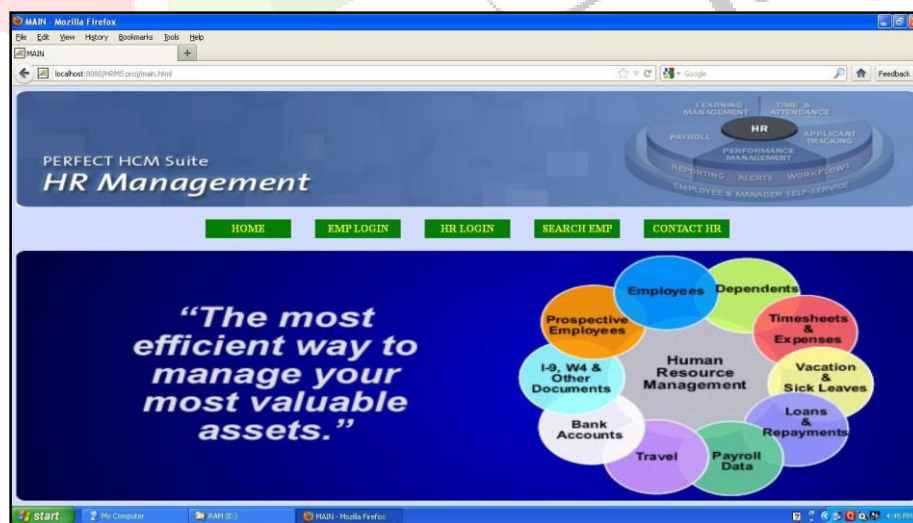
MAIN - Mozilla Firefox

File Edit View History Bookmarks Tools Help

MAIN

localhost:8080/HRMS proj/main.html

Google

Feedback

LEARNING MANAGEMENT
TIME & ATTENDANCE
PAYROLL
HR
APPLICANT TRACKING
PERFORMANCE MANAGEMENT
REPORTING
ALERTS
WORKFLOWS
EMPLOYEE & MANAGER SELF-SERVICE

PERFECT HCM Suite
HR Management

HOME
EMP LOGIN
HR LOGIN
SEARCH EMP
CONTACT HR

"The most efficient way to manage your most valuable assets."

Human Resource Management
Employees
Dependents
Timesheets & Expenses
Vacation & Sick Leaves
Loans & Repayments
Payroll Data
Travel
Bank Accounts
I-9, W4 & Other Documents
Prospective Employees

start
My Computer
RAM (E:)
MAIN - Mozilla Firefox
4:45 PM